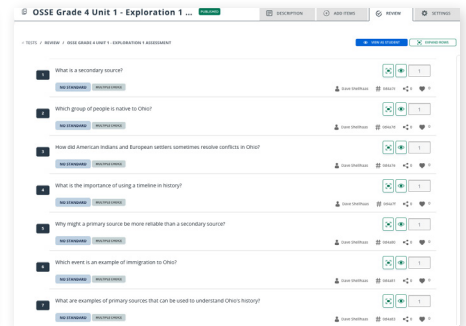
OSSE Grade 4 Unit 1 - Exploration 1 ...
PUBLISHED
DESCRIPTION
ADD ITEMS
REVIEW
SETTINGS

< TESTS / REVIEW / OSSE GRADE 4 UNIT 1 - EXPLORATION 1 ASSESSMENT

VIEW AS STUDENT
EXPAND ROWS

1
What is a secondary source?
NO STANDARD
MULTIPLE CHOICE
1
Dave Shellhaas
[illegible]
0
0

2
Which group of people is native to Ohio?
NO STANDARD
MULTIPLE CHOICE
1
Dave Shellhaas
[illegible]
0
0

3
How did American Indians and European settlers sometimes resolve conflicts in Ohio?
NO STANDARD
MULTIPLE CHOICE
1
Dave Shellhaas
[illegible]
0
0

4
What is the importance of using a timeline in history?
NO STANDARD
MULTIPLE CHOICE
1
Dave Shellhaas
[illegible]
0
0

5
Why might a primary source be more reliable than a secondary source?
NO STANDARD
MULTIPLE CHOICE
1
Dave Shellhaas
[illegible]
0
0

6
Which event is an example of immigration to Ohio?
NO STANDARD
MULTIPLE CHOICE
1
Dave Shellhaas
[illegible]
0
0

7
What are examples of primary sources that can be used to understand Ohio's history?
NO STANDARD
MULTIPLE CHOICE
1
Dave Shellhaas
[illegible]
0
0